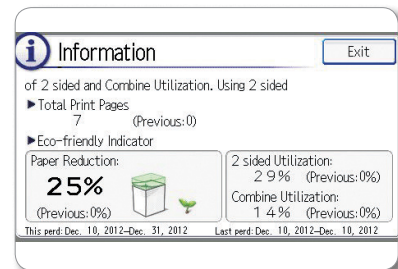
Information

Exit

of 2 sided and Combine Utilization. Using 2 sided

▶Total Print Pages
7 (Previous: 0)

▶Eco-friendly Indicator

Paper Reduction:
25%
(Previous: 0%)

2 sided Utilization:
29% (Previous: 0%)
Combine Utilization:
14% (Previous: 0%)

This perd: Dec. 10, 2012–Dec. 31, 2012

Last perd: Dec. 10, 2012–Dec. 10, 2012